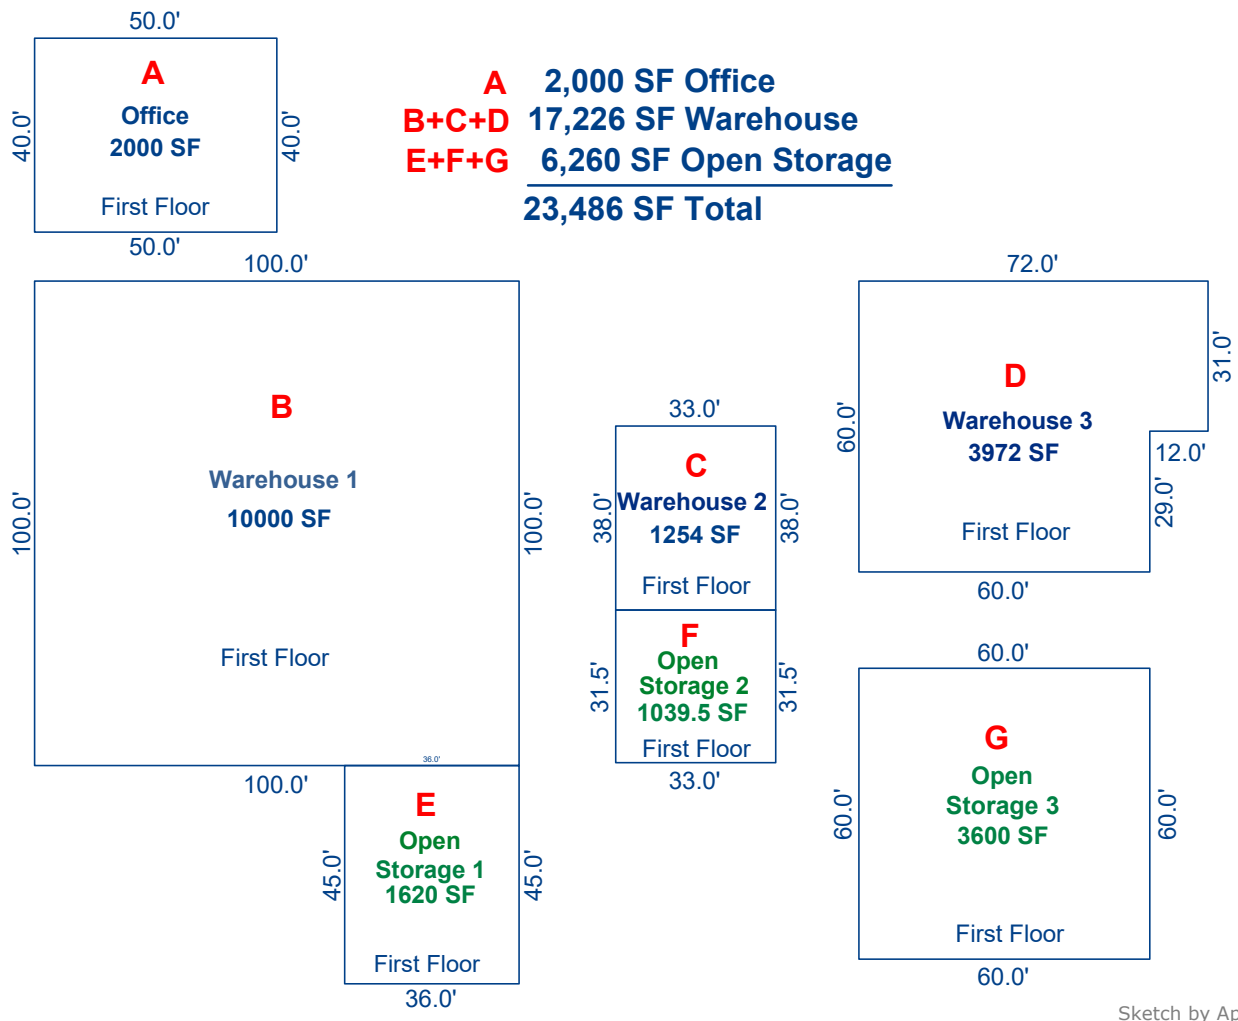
50.0'

A
Office
2000 SF

First Floor

40.0'
40.0'
50.0'

A 2,000 SF Office
B+C+D 17,226 SF Warehouse
E+F+G 6,260 SF Open Storage
23,486 SF Total

100.0'

B

Warehouse 1
10000 SF

First Floor

100.0'
100.0'
100.0'
36.0'

72.0'
31.0'

D
Warehouse 3
3972 SF

First Floor

60.0'
12.0'
29.0'
60.0'

33.0'

C
Warehouse 2
1254 SF

First Floor

38.0'
38.0'

F
Open
Storage 2
1039.5 SF
First Floor

31.5'
31.5'
33.0'

E
Open
Storage 1
1620 SF

First Floor

45.0'
45.0'
36.0'

60.0'

G
Open
Storage 3
3600 SF

First Floor

60.0'
60.0'
60.0'

Sketch by Ap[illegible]